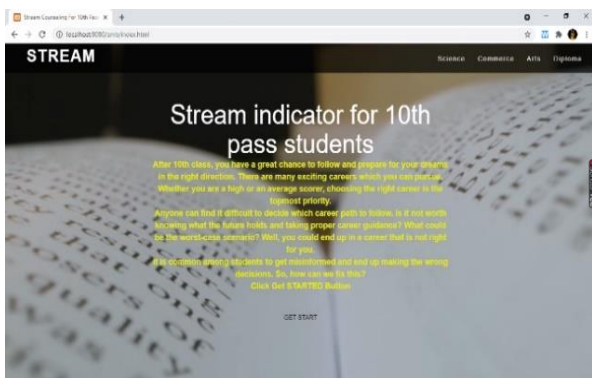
Stream Counseling for 10th Pass ×

localhost:8080/stream/index.html

STREAM

Science Commerce Arts Diploma

Stream indicator for 10th pass students

After 10th class, you have a great chance to follow and prepare for your dreams in the right direction. There are many exciting careers which you can pursue. Whether you are a high or an average scorer, choosing the right career is the topmost priority.
Anyone can find it difficult to decide which career path to follow. Is it not worth knowing what the future holds and taking proper career guidance? What could be the worst-case scenario? Well, you could end up in a career that is not right for you.
It is common among students to get misinformed and end up making the wrong decisions. So, how can we fix this?
Click Get STARTED Button

GET START